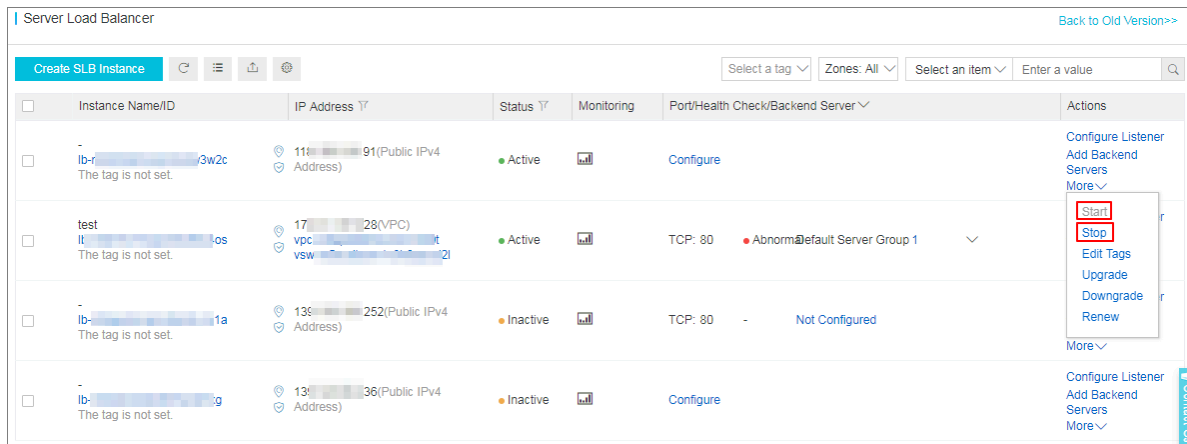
Server Load Balancer

Back to Old Version>>

Create SLB Instance

Select a tag | Zones: All | Select an item | Enter a value

| | Instance Name/ID | IP Address | Status | Monitoring | Port/Health Check/Backend Server | Actions |
|---|---|---|---|---|---|---|
| | - lb-r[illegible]3w2c The tag is not set. | 11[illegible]91(Public IPv4 Address) | Active | | Configure | Configure Listener Add Backend Servers More |
| | test l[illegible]-os The tag is not set. | 17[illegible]28(VPC) vpc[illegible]t vsw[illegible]2l | Active | | TCP: 80 Abnormal Default Server Group 1 | Start Stop Edit Tags Upgrade Downgrade Renew |
| | - lb-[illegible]1a The tag is not set. | 13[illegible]252(Public IPv4 Address) | Inactive | | TCP: 80 - Not Configured | More |
| | - lb-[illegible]g The tag is not set. | 13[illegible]36(Public IPv4 Address) | Inactive | | Configure | Configure Listener Add Backend Servers More |